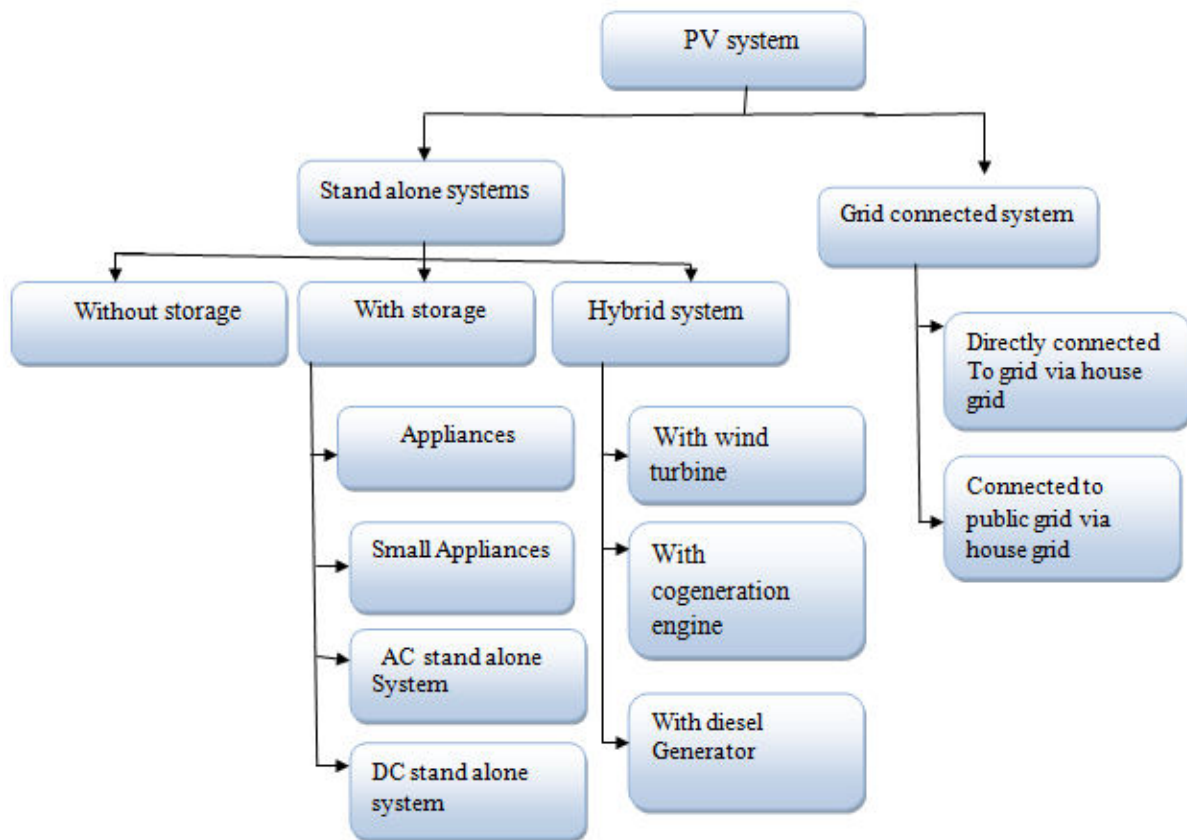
PV system

Stand alone systems

Grid connected system

Without storage

With storage

Hybrid system

Directly connected To grid via house grid

Connected to public grid via house grid

Appliances

Small Appliances

AC stand alone System

DC stand alone system

With wind turbine

With cogeneration engine

With diesel Generator